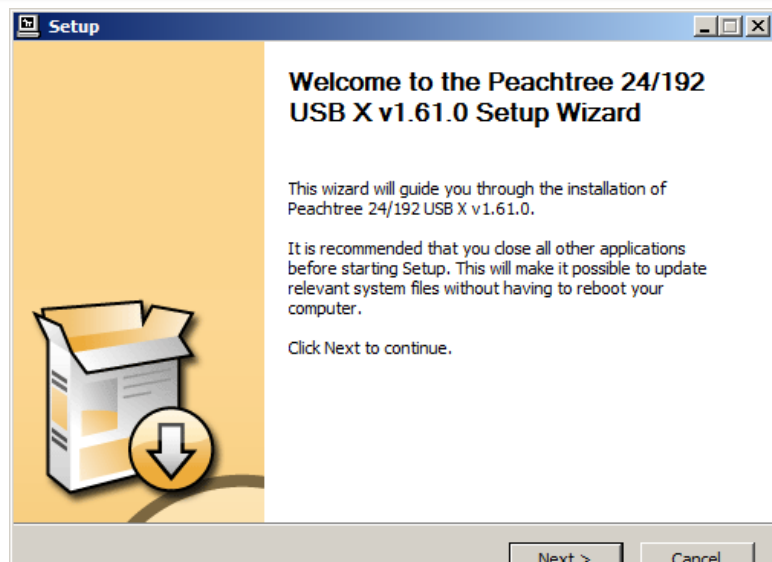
Setup

Welcome to the Peachtree 24/192 USB X v1.61.0 Setup Wizard

This wizard will guide you through the installation of Peachtree 24/192 USB X v1.61.0.

It is recommended that you close all other applications before starting Setup. This will make it possible to update relevant system files without having to reboot your computer.

Click Next to continue.

Next >

Cancel